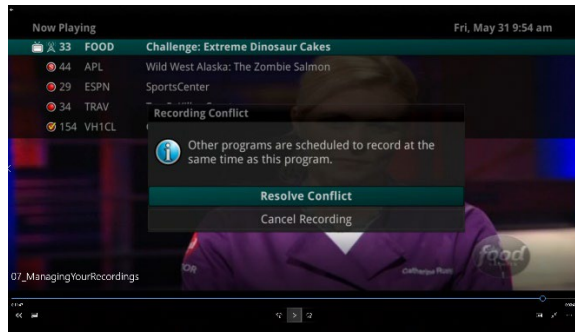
Now Playing
Fri, May 31 9:54 am

33 FOOD Challenge: Extreme Dinosaur Cakes
44 APL Wild West Alaska: The Zombie Salmon
29 ESPN SportsCenter
34 TRAV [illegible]
154 VH1CL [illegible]

Recording Conflict

Other programs are scheduled to record at the same time as this program.

Resolve Conflict
Cancel Recording

food

07_ManagingYourRecordings